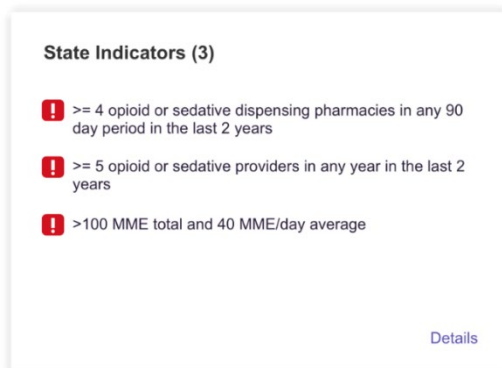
State Indicators (3)

! >= 4 opioid or sedative dispensing pharmacies in any 90 day period in the last 2 years

! >= 5 opioid or sedative providers in any year in the last 2 years

! >100 MME total and 40 MME/day average

Details